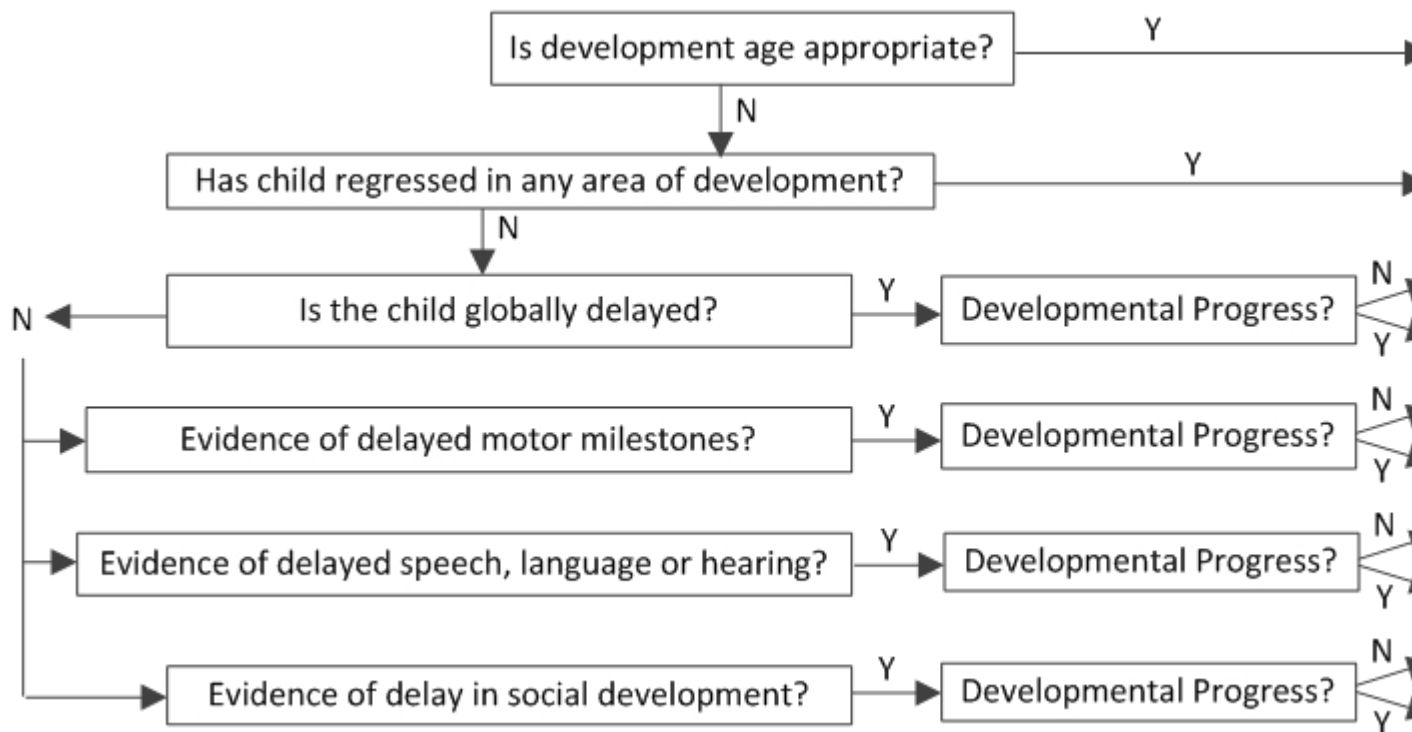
Is development age appropriate?

Y

N

Has child regressed in any area of development?

Y

N

N

Is the child globally delayed?

Y

Developmental Progress?

N

Y

Evidence of delayed motor milestones?

Y

Developmental Progress?

N

Y

Evidence of delayed speech, language or hearing?

Y

Developmental Progress?

N

Y

Evidence of delay in social development?

Y

Developmental Progress?

N

Y